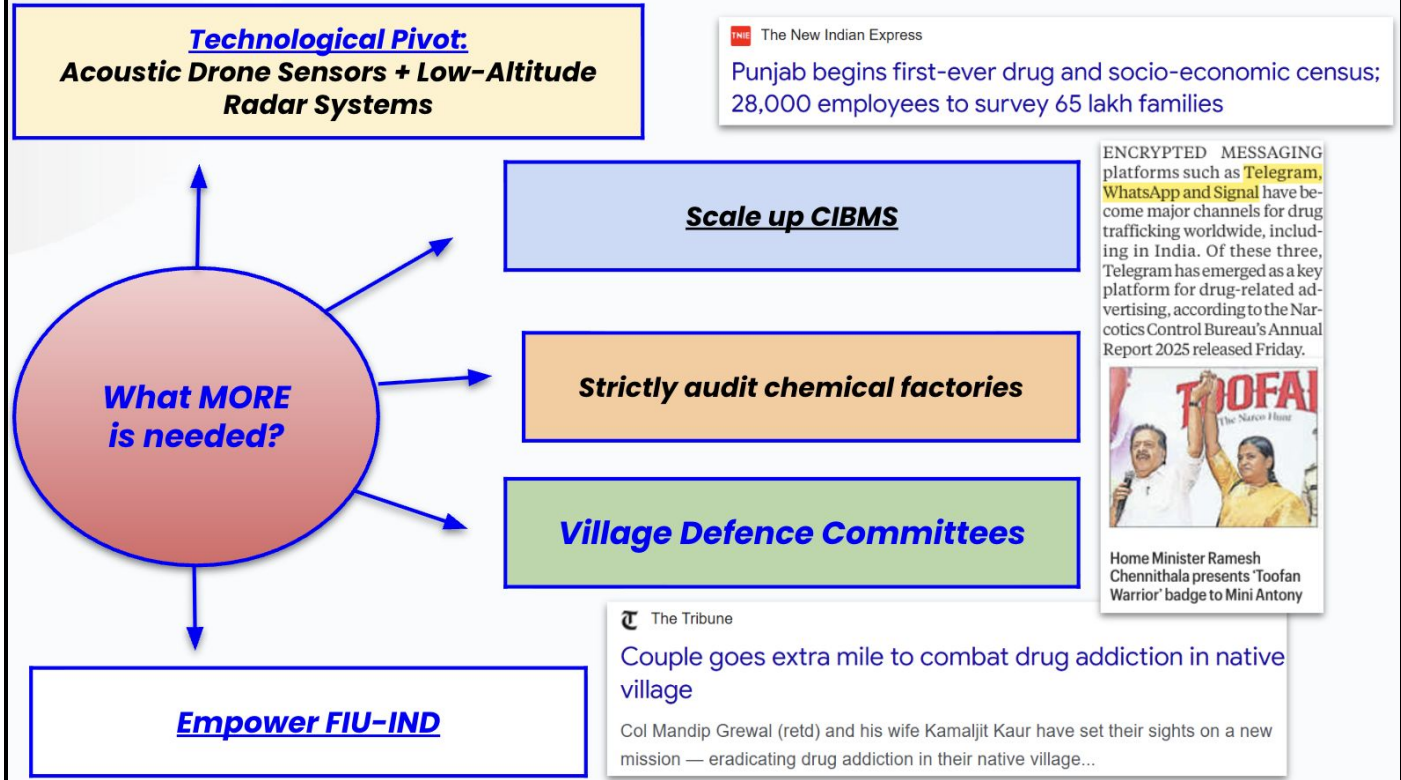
Technological Pivot:
Acoustic Drone Sensors + Low-Altitude Radar Systems

TNIE The New Indian Express
Punjab begins first-ever drug and socio-economic census; 28,000 employees to survey 65 lakh families

Scale up CIBMS

ENCRYPTED MESSAGING platforms such as Telegram, WhatsApp and Signal have become major channels for drug trafficking worldwide, including in India. Of these three, Telegram has emerged as a key platform for drug-related advertising, according to the Narcotics Control Bureau's Annual Report 2025 released Friday.

What MORE is needed?

Strictly audit chemical factories

TOOFA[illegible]
The Narco Hunt

Village Defence Committees

Home Minister Ramesh Chennithala presents 'Toofan Warrior' badge to Mini Antony

The Tribune
Couple goes extra mile to combat drug addiction in native village
Col Mandip Grewal (retd) and his wife Kamaljit Kaur have set their sights on a new mission — eradicating drug addiction in their native village...

Empower FIU-IND